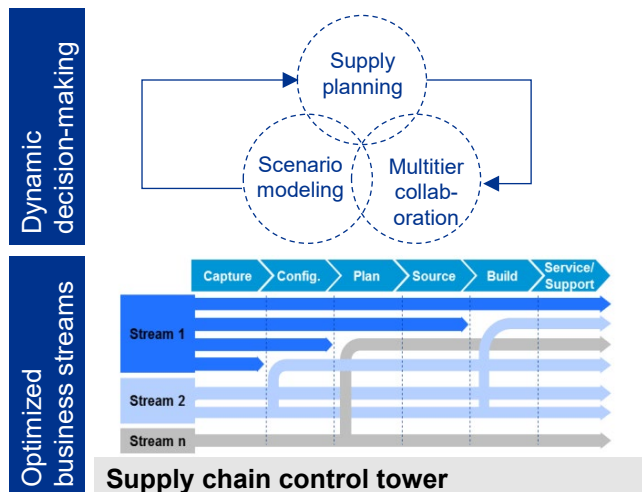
Dynamic decision-making

Supply planning

Scenario modeling

Multitier collaboration

Optimized business streams

Capture
Config.
Plan
Source
Build
Service/ Support

Stream 1
Stream 2
Stream n

Supply chain control tower